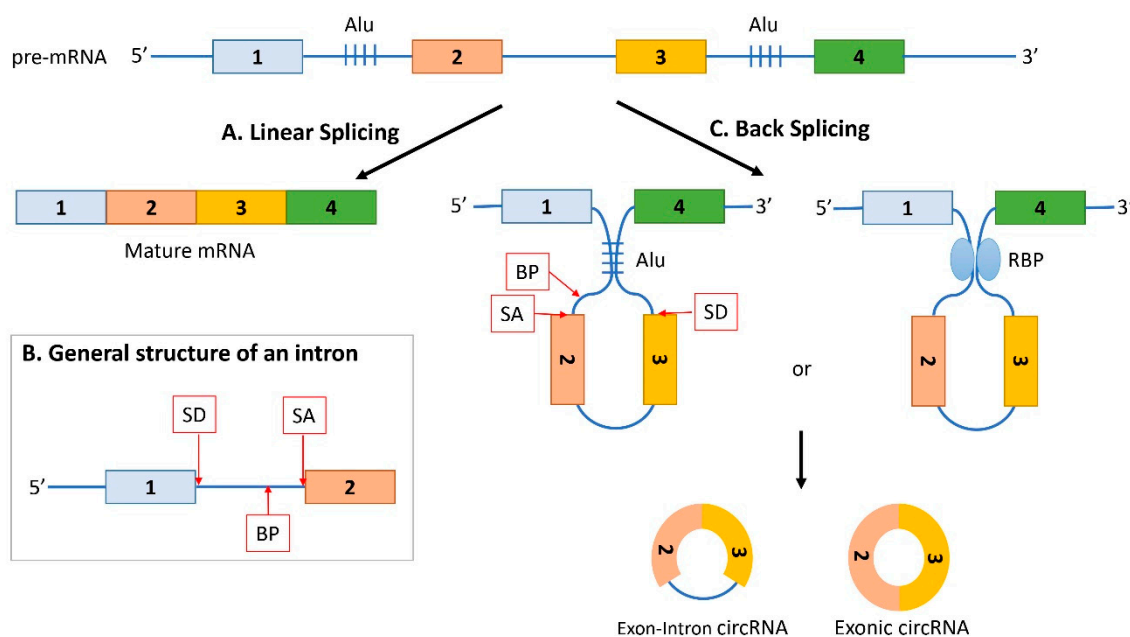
pre-mRNA 5′ 1 Alu 2 3 Alu 4 3′

A. Linear Splicing

C. Back Splicing

1 2 3 4

Mature mRNA

5′ 1 4 3′

Alu

BP

SA

SD

2

3

5′ 1 4 3′

RBP

2

3

or

B. General structure of an intron

SD

SA

5′ 1 2

BP

2 3

2 3

Exon-Intron circRNA

Exonic circRNA